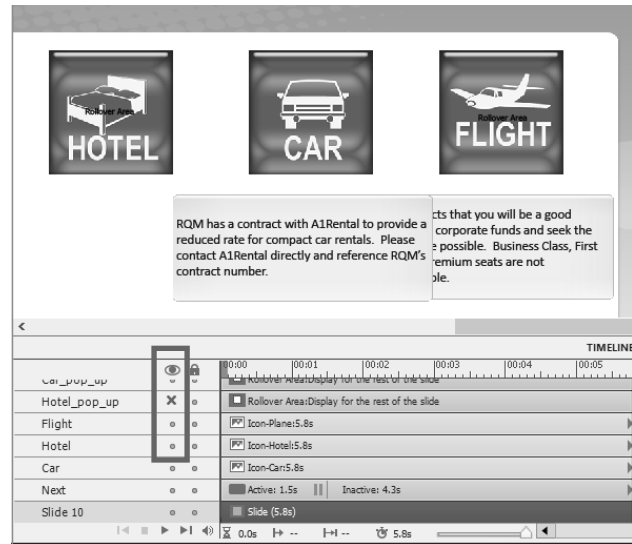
Rollover Area
HOTEL

CAR

Rollover Area
FLIGHT

RQM has a contract with A1Rental to provide a reduced rate for compact car rentals. Please contact A1Rental directly and reference RQM's contract number.

cts that you will be a good corporate funds and seek the e possible. Business Class, First remium seats are not ole.

<

TIMELINE

| | | | |
|---|---|---|---|
| Car_pop_up | | | Rollover Area:Display for the rest of the slide |
| Hotel_pop_up | × | | Rollover Area:Display for the rest of the slide |
| Flight | | | Icon-Plane:5.8s |
| Hotel | | | Icon-Hotel:5.8s |
| Car | | | Icon-Car:5.8s |
| Next | | | Active: 1.5s Inactive: 4.3s |
| Slide 10 | | | Slide (5.8s) |

00:00 00:01 00:02 00:03 00:04 00:05

0.0s -- -- 5.8s